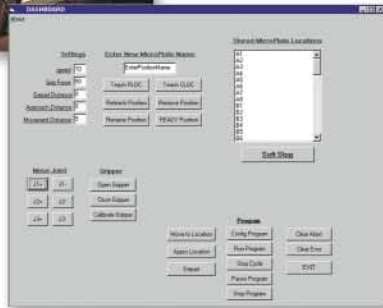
DASHBOARD

about

Settings

speed 10

Grip Force 60

Depart Distance 5

Approach Distance 5

Movement Distance 5

Enter New MicroPlate Name:

EnterPositionName

Teach PLDC

Teach CLDC

Refresh Position

Remove Position

Rename Position

READY Position

Stored MicroPlate Locations

A1
A2
A3
A4
A5
A6
A7
A8
B1
B2
B3
B4
B5

Soft Stop

Move Joint

J1+

J1-

J2+

J2-

J3+

J3-

Gripper

Open Gripper

Close Gripper

Calibrate Gripper

Move to Location

Appro Location

Depart

Program

Config Program

Run Program

Stop Cycle

Pause Program

Stop Program

Clear Abort

Clear Error

EXIT